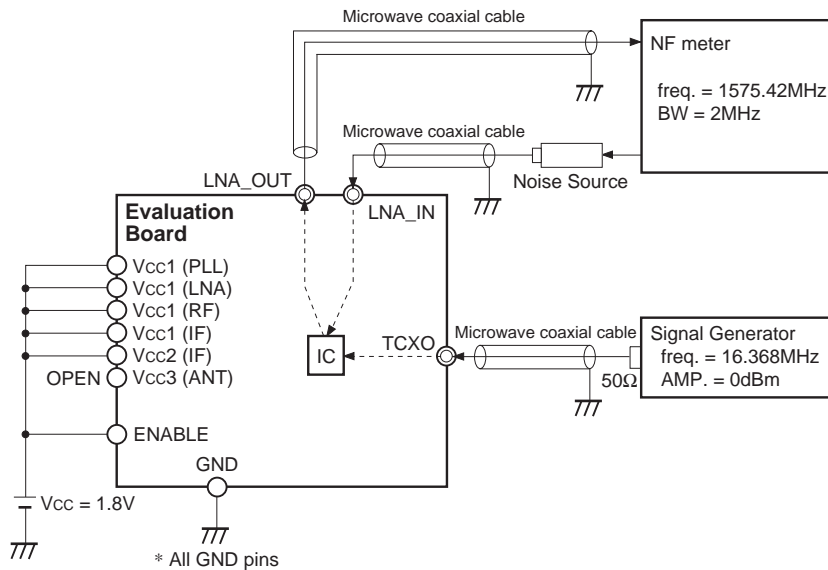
Microwave coaxial cable

NF meter

freq. = 1575.42MHz
BW = 2MHz

Microwave coaxial cable

Noise Source

LNA_OUT

LNA_IN

Evaluation Board

Vcc1 (PLL)
Vcc1 (LNA)
Vcc1 (RF)
Vcc1 (IF)
Vcc2 (IF)
OPEN Vcc3 (ANT)

IC

TCXO

Microwave coaxial cable

Signal Generator
freq. = 16.368MHz
AMP. = 0dBm

50Ω

ENABLE

GND

Vcc = 1.8V

* All GND pins